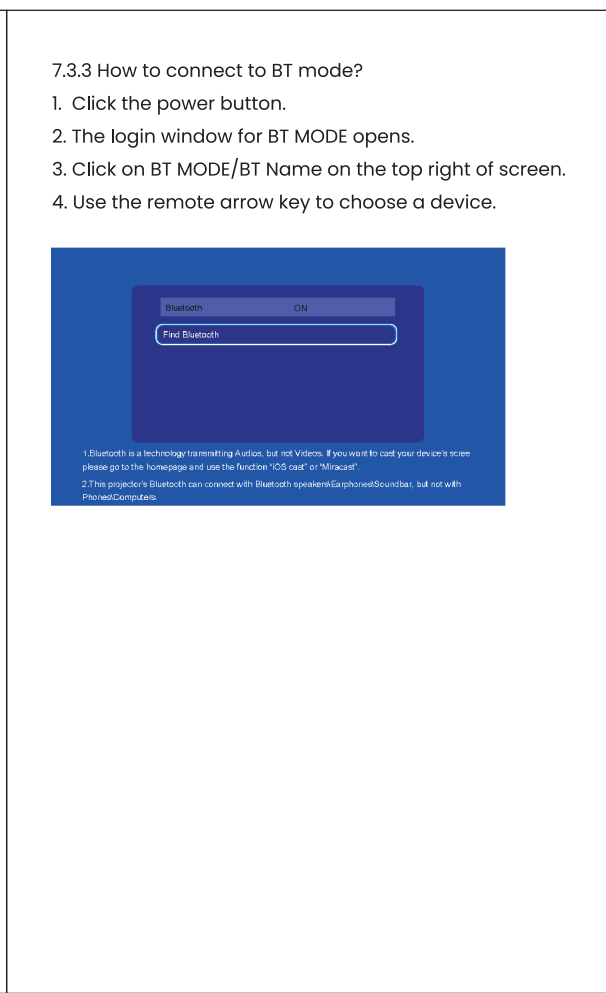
7.3.3 How to connect to BT mode?

1. Click the power button.

2. The login window for BT MODE opens.

3. Click on BT MODE/BT Name on the top right of screen.

4. Use the remote arrow key to choose a device.

Bluetooth ON

Find Bluetooth

1.Bluetooth is a technology transmitting Audios, but not Videos. If you want to cast your device's scree please go to the homepage and use the function "IOS cast" or "Miracast".

2.This projector's Bluetooth can connect with Bluetooth speakers\Earphones\Soundbar, but not with Phones\Computers.